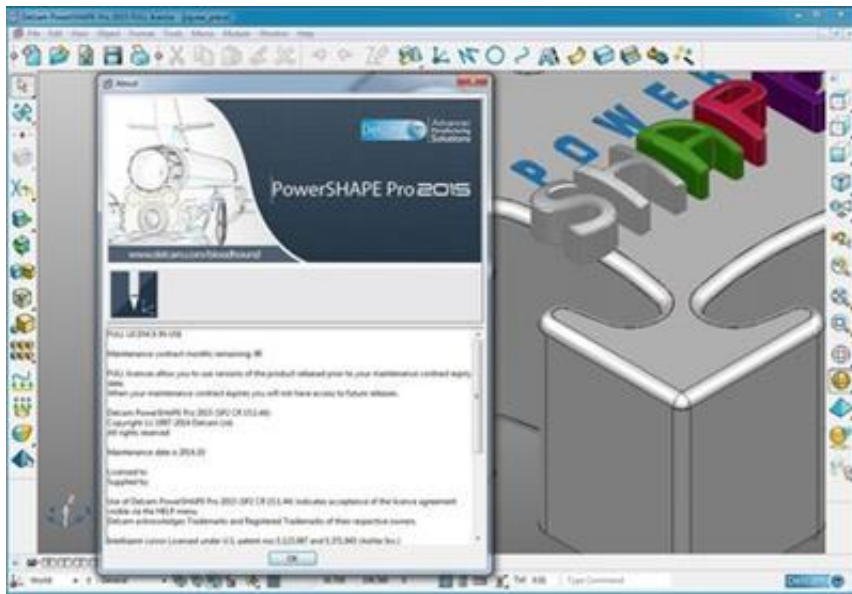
About

Delcam Advanced Manufacturing Solutions

PowerSHAPE Pro 2015

www.delcam.com/bloodhound

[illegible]

Maintenance contract months remaining: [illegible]

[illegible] licences allow you to use versions of the product released prior to your maintenance contract expiry date.
When your maintenance contract expires you will not have access to future releases.

Delcam PowerSHAPE Pro 2015 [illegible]
Copyright (c) 1987-2014 Delcam Ltd.
All rights reserved.

Maintenance date is 2014.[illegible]

Licensed to:
Supplied by:

Use of Delcam PowerSHAPE Pro 2015 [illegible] indicates acceptance of the licence agreement visible via the HELP menu.
Delcam acknowledges Trademarks and Registered Trademarks of their respective owners.

Intellisense cursor Licensed under U.S. patent nos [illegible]

OK

POWER SHAPE

World

General

Tol 0.01

Type Command

Delcam